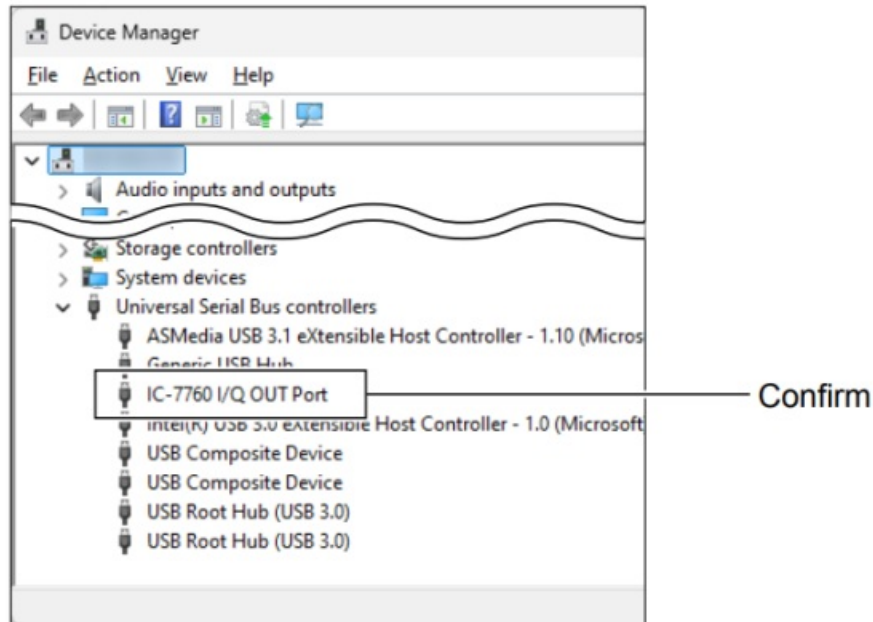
Device Manager

File Action View Help

Audio inputs and outputs

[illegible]

Storage controllers

System devices

Universal Serial Bus controllers

ASMedia USB 3.1 eXtensible Host Controller - 1.10 (Micros

Generic USB Hub

IC-7760 I/Q OUT Port

Intel(R) USB 3.0 eXtensible Host Controller - 1.0 (Microsoft

USB Composite Device

USB Composite Device

USB Root Hub (USB 3.0)

USB Root Hub (USB 3.0)

Confirm